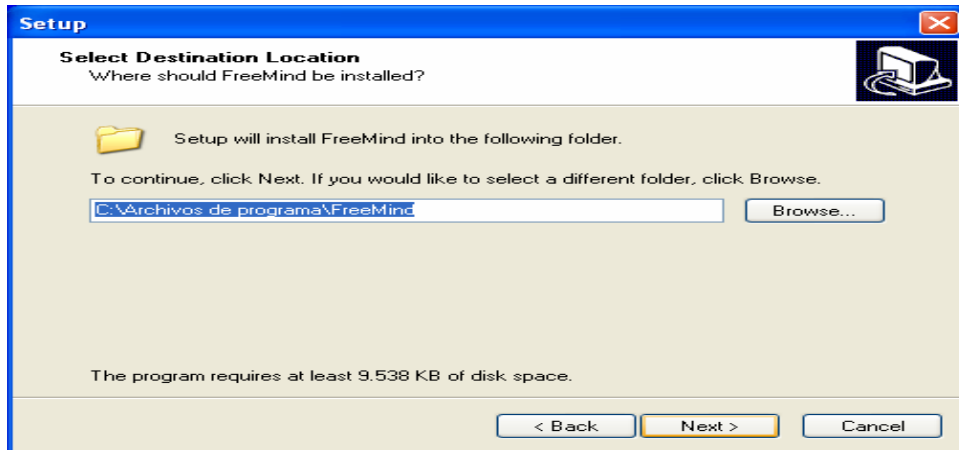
Setup

Select Destination Location
Where should FreeMind be installed?

Setup will install FreeMind into the following folder.

To continue, click Next. If you would like to select a different folder, click Browse.

C:\Archivos de programa\FreeMind

Browse...

The program requires at least 9.538 KB of disk space.

< Back

Next >

Cancel